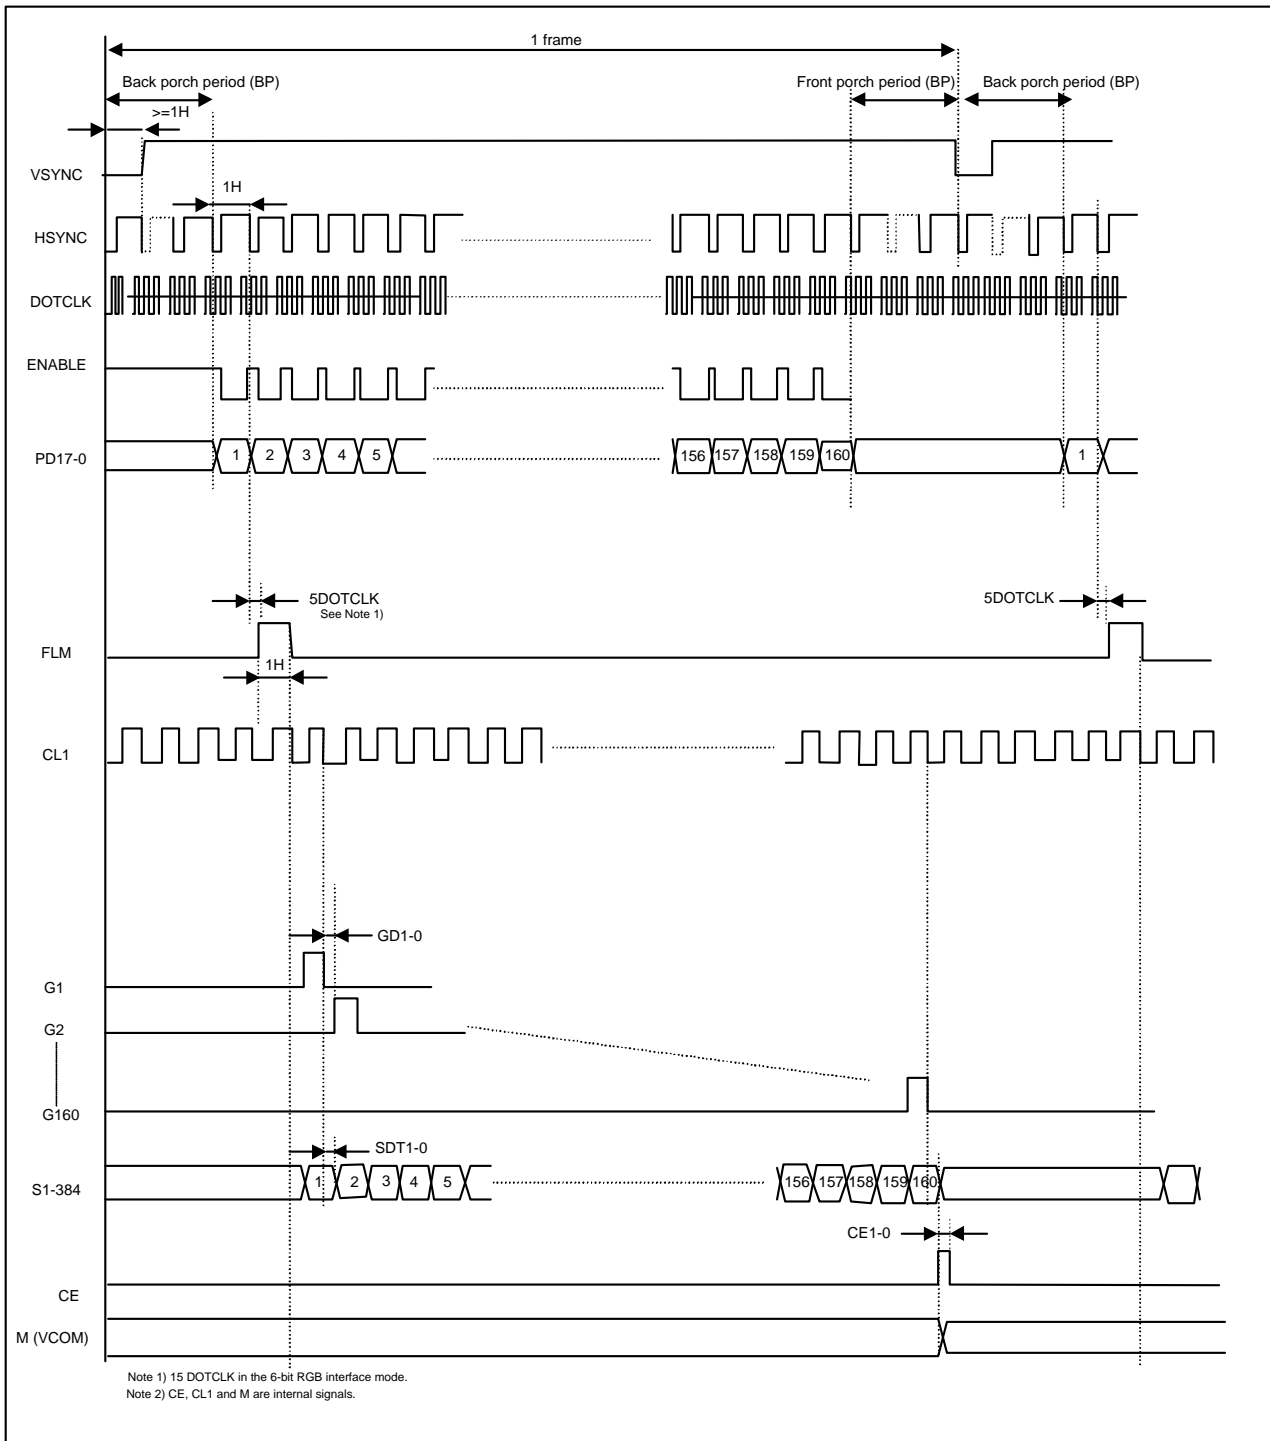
1 frame

Back porch period (BP)

>=1H

Front porch period (BP)

Back porch period (BP)

VSYNC

1H

HSYNC

DOTCLK

ENABLE

PD17-0

1 2 3 4 5

156 157 158 159 160

1

5DOTCLK
See Note 1)

5DOTCLK

FLM

1H

CL1

GD1-0

G1

G2

G160

SDT1-0

S1-384

1 2 3 4 5

156 157 158 159 160

CE1-0

CE

M (VCOM)

Note 1) 15 DOTCLK in the 6-bit RGB interface mode.
Note 2) CE, CL1 and M are internal signals.